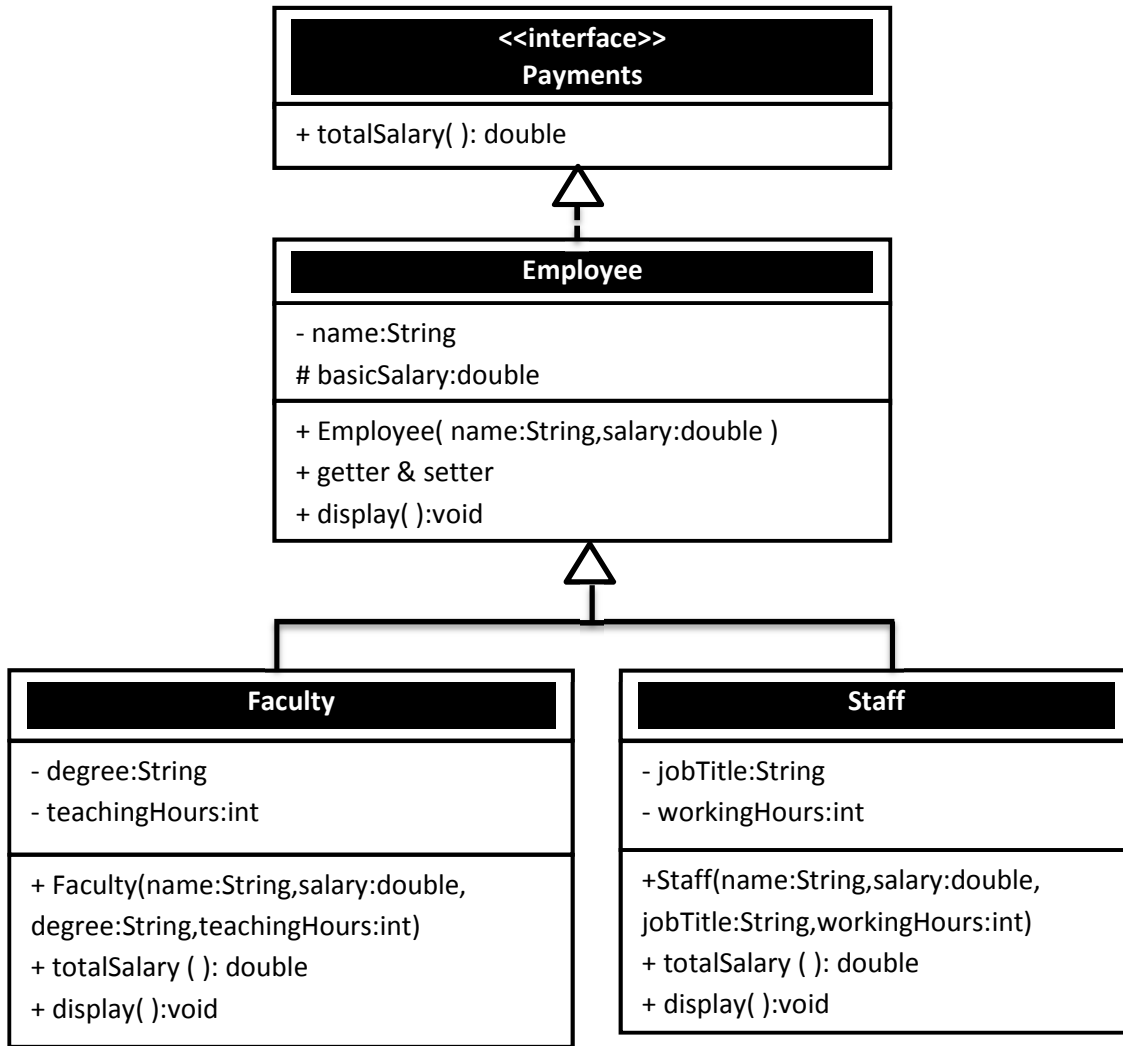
<<interface>>
Payments

+ totalSalary( ): double

Employee

- name:String
# basicSalary:double

+ Employee( name:String,salary:double )
+ getter & setter
+ display( ):void

Faculty

- degree:String
- teachingHours:int

+ Faculty(name:String,salary:double, degree:String,teachingHours:int)
+ totalSalary ( ): double
+ display( ):void

Staff

- jobTitle:String
- workingHours:int

+Staff(name:String,salary:double, jobTitle:String,workingHours:int)
+ totalSalary ( ): double
+ display( ):void